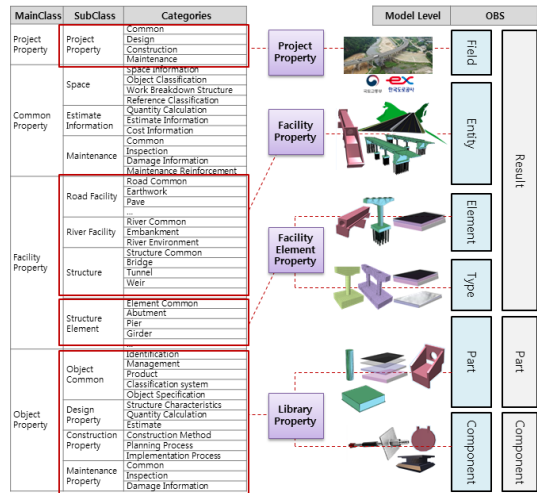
| MainClass | SubClass | Categories |
|---|---|---|
| Project Property | Project Property | Common |
| | | Design |
| | | Construction |
| | | Maintenance |
| Common Property | Space | Space Information |
| | | Object Classification |
| | | Work Breakdown Structure |
| | | Reference Classification |
| | Estimate Information | Quantity Calculation |
| | | Estimate Information |
| | | Cost Information |
| | Maintenance | Common |
| | | Inspection |
| | | Damage Information |
| | | Maintenance Reinforcement |
| Facility Property | Road Facility | Road Common |
| | | Earthwork |
| | | Pave |
| | | ... |
| | River Facility | River Common |
| | | Embankment |
| | | River Environment |
| | Structure | Structure Common |
| | | Bridge |
| | | Tunnel |
| | | Weir |
| | Structure Element | Element Common |
| | | Abutment |
| | | Pier |
| | | Girder |
| Object Property | Object Common | Identification |
| | | Management |
| | | Product |
| | | Classification system |
| | | Object Specification |
| | Design Property | Structure Characteristics |
| | | Quantity Calculation |
| | | Estimate |
| | Construction Property | Construction Method |
| | | Planning Process |
| | | Implementation Process |
| | Maintenance Property | Common |
| | | Inspection |
| | | Damage Information |

Model Level

OBS

Project Property

Facility Property

Facility Element Property

Library Property

ex 한국도로공사

Field

Entity

Element

Type

Part

Component

Result

Part

Component